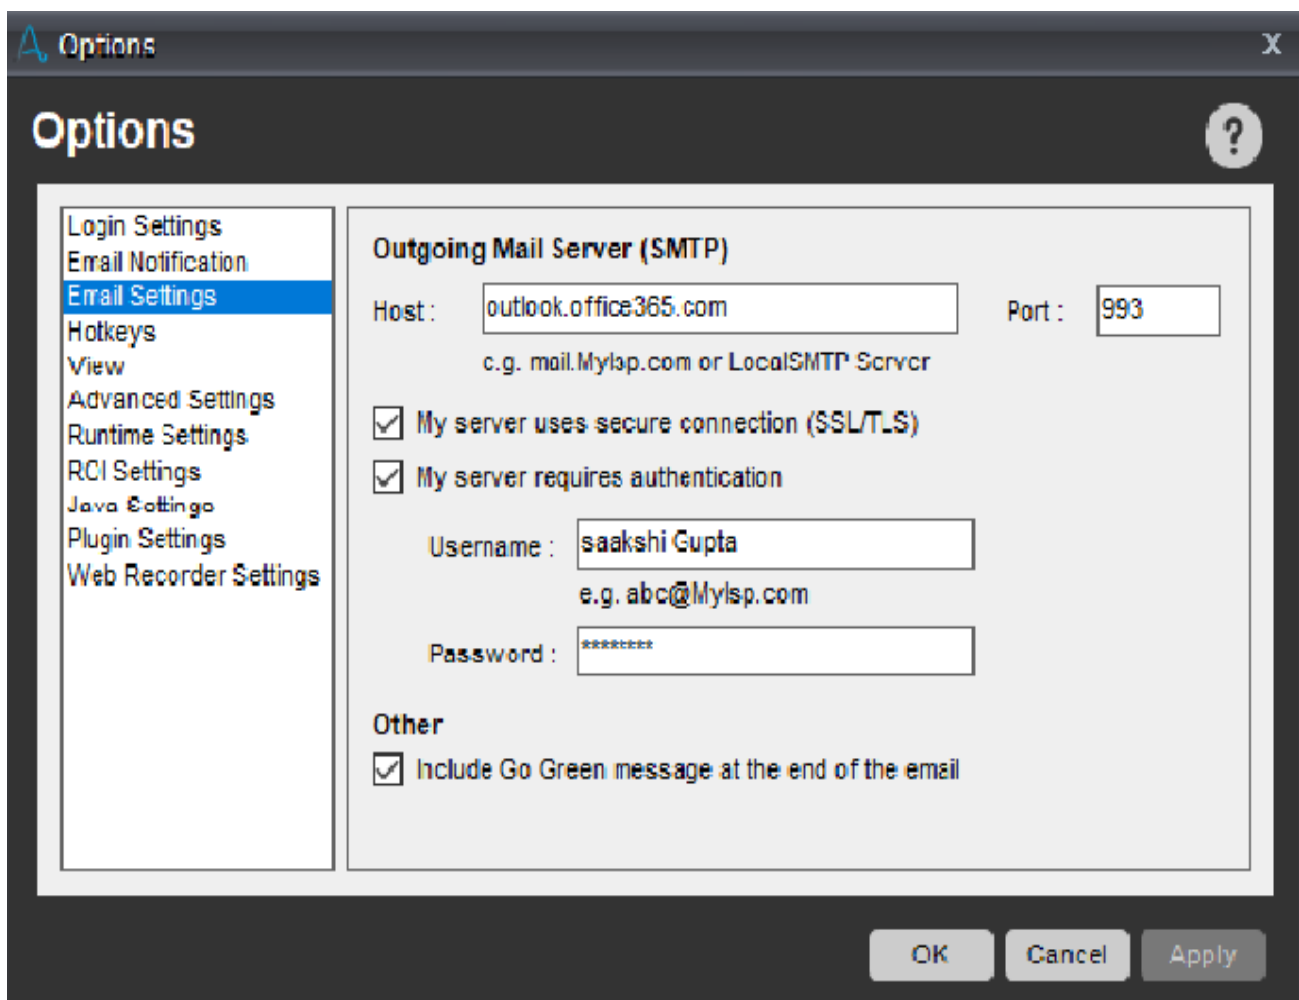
Options
X
Options
?
Login Settings
Email Notification
Email Settings
Hotkeys
View
Advanced Settings
Runtime Settings
RCI Settings
Java Settings
Plugin Settings
Web Recorder Settings

Outgoing Mail Server (SMTP)
Host : outlook.office365.com
Port : 993
e.g. mail.MyIsp.com or LocalSMTP Server
My server uses secure connection (SSL/TLS)
My server requires authentication
Username : saakshi Gupta
e.g. abc@MyIsp.com
Password : ********

Other
Include Go Green message at the end of the email

OK
Cancel
Apply